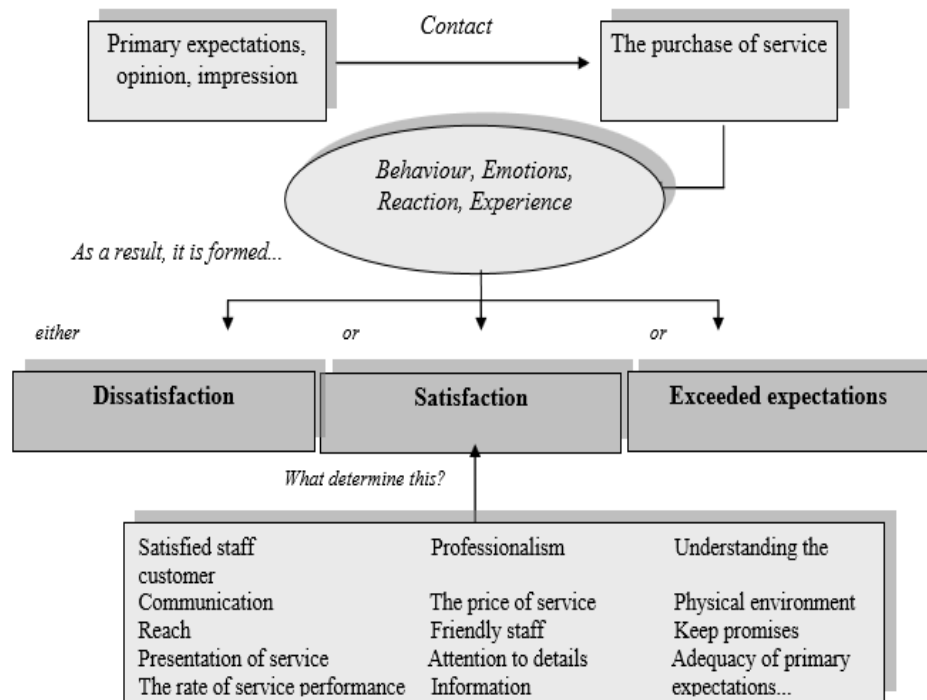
Primary expectations, opinion, impression

Contact

The purchase of service

Behaviour, Emotions, Reaction, Experience

As a result, it is formed...

either

or

or

Dissatisfaction

Satisfaction

Exceeded expectations

What determine this?

| | | |
|---|---|---|
| Satisfied staff | Professionalism | Understanding the customer |
| Communication | The price of service | Physical environment |
| Reach | Friendly staff | Keep promises |
| Presentation of service | Attention to details | Adequacy of primary |
| The rate of service performance | Information | expectations... |